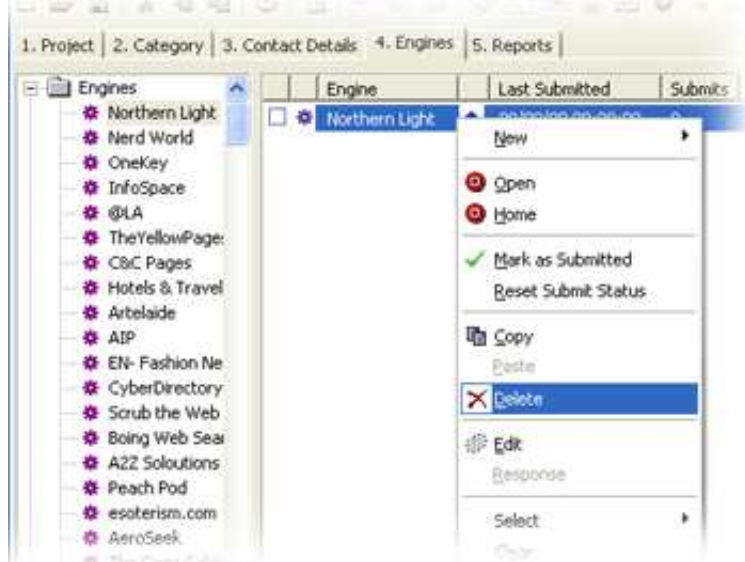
1. Project | 2. Category | 3. Contact Details | 4. Engines | 5. Reports

Engines
Northern Light
Nerd World
OneKey
InfoSpace
@LA
TheYellowPage
C&C Pages
Hotels & Travel
Artelaide
AIP
EN- Fashion Ne
CyberDirectory
Scrub the Web
Boing Web Sea
A2Z Soloutions
Peach Pod
esoterism.com
AeroSeek
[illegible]

| | | Engine | | Last Submitted | Submits |
|---|---|---|---|---|---|
| | | Northern Light | | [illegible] | |

New
Open
Home
Mark as Submitted
Reset Submit Status
Copy
Paste
Delete
Edit
Response
Select
Clear